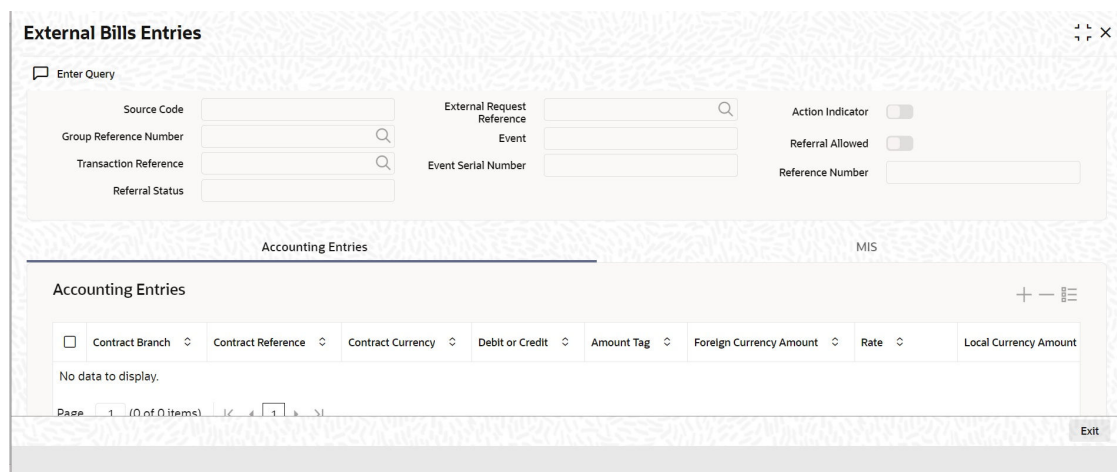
External Bills Entries

Enter Query

Source Code

Group Reference Number

Transaction Reference

Referral Status

External Request Reference

Event

Event Serial Number

Action Indicator

Referral Allowed

Reference Number

Accounting Entries

MIS

Accounting Entries

| Contract Branch | Contract Reference | Contract Currency | Debit or Credit | Amount Tag | Foreign Currency Amount | Rate | Local Currency Amount |
|---|---|---|---|---|---|---|---|
| No data to display. | | | | | | | |

Page 1 (0 of 0 items) |< < 1 > >|

Exit